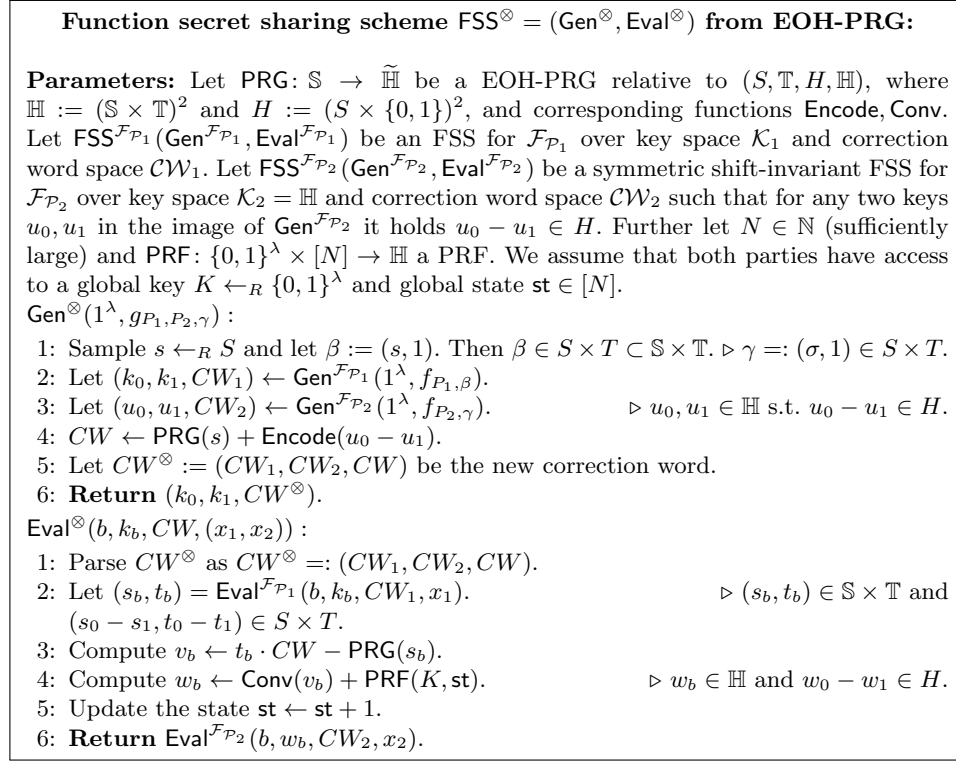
**Function secret sharing scheme $\mathsf{FSS}^{\otimes} = (\mathsf{Gen}^{\otimes}, \mathsf{Eval}^{\otimes})$ from EOH-PRG:**

**Parameters:** Let $\mathsf{PRG}\colon \mathbb{S} \to \widetilde{\mathbb{H}}$ be a EOH-PRG relative to $(S, \mathbb{T}, H, \mathbb{H})$, where $\mathbb{H} := (\mathbb{S} \times \mathbb{T})^2$ and $H := (S \times \{0,1\})^2$, and corresponding functions $\mathsf{Encode}, \mathsf{Conv}$. Let $\mathsf{FSS}^{\mathcal{F}_{\mathcal{P}_1}}(\mathsf{Gen}^{\mathcal{F}_{\mathcal{P}_1}}, \mathsf{Eval}^{\mathcal{F}_{\mathcal{P}_1}})$ be an FSS for $\mathcal{F}_{\mathcal{P}_1}$ over key space $\mathcal{K}_1$ and correction word space $\mathcal{CW}_1$. Let $\mathsf{FSS}^{\mathcal{F}_{\mathcal{P}_2}}(\mathsf{Gen}^{\mathcal{F}_{\mathcal{P}_2}}, \mathsf{Eval}^{\mathcal{F}_{\mathcal{P}_2}})$ be a symmetric shift-invariant FSS for $\mathcal{F}_{\mathcal{P}_2}$ over key space $\mathcal{K}_2 = \mathbb{H}$ and correction word space $\mathcal{CW}_2$ such that for any two keys $u_0, u_1$ in the image of $\mathsf{Gen}^{\mathcal{F}_{\mathcal{P}_2}}$ it holds $u_0 - u_1 \in H$. Further let $N \in \mathbb{N}$ (sufficiently large) and $\mathsf{PRF}\colon \{0,1\}^\lambda \times [N] \to \mathbb{H}$ a PRF. We assume that both parties have access to a global key $K \leftarrow_R \{0,1\}^\lambda$ and global state $\mathsf{st} \in [N]$.
$\mathsf{Gen}^{\otimes}(1^\lambda, g_{P_1,P_2,\gamma})$ :
1: Sample $s \leftarrow_R S$ and let $\beta := (s, 1)$. Then $\beta \in S \times T \subset \mathbb{S} \times \mathbb{T}$. $\triangleright$ $\gamma =: (\sigma, 1) \in S \times T$.
2: Let $(k_0, k_1, CW_1) \leftarrow \mathsf{Gen}^{\mathcal{F}_{\mathcal{P}_1}}(1^\lambda, f_{P_1,\beta})$.
3: Let $(u_0, u_1, CW_2) \leftarrow \mathsf{Gen}^{\mathcal{F}_{\mathcal{P}_2}}(1^\lambda, f_{P_2,\gamma})$. $\triangleright$ $u_0, u_1 \in \mathbb{H}$ s.t. $u_0 - u_1 \in H$.
4: $CW \leftarrow \mathsf{PRG}(s) + \mathsf{Encode}(u_0 - u_1)$.
5: Let $CW^{\otimes} := (CW_1, CW_2, CW)$ be the new correction word.
6: **Return** $(k_0, k_1, CW^{\otimes})$.
$\mathsf{Eval}^{\otimes}(b, k_b, CW, (x_1, x_2))$ :
1: Parse $CW^{\otimes}$ as $CW^{\otimes} =: (CW_1, CW_2, CW)$.
2: Let $(s_b, t_b) = \mathsf{Eval}^{\mathcal{F}_{\mathcal{P}_1}}(b, k_b, CW_1, x_1)$. $\triangleright$ $(s_b, t_b) \in \mathbb{S} \times \mathbb{T}$ and $(s_0 - s_1, t_0 - t_1) \in S \times T$.
3: Compute $v_b \leftarrow t_b \cdot CW - \mathsf{PRG}(s_b)$.
4: Compute $w_b \leftarrow \mathsf{Conv}(v_b) + \mathsf{PRF}(K, \mathsf{st})$. $\triangleright$ $w_b \in \mathbb{H}$ and $w_0 - w_1 \in H$.
5: Update the state $\mathsf{st} \leftarrow \mathsf{st} + 1$.
6: **Return** $\mathsf{Eval}^{\mathcal{F}_{\mathcal{P}_2}}(b, w_b, CW_2, x_2)$.